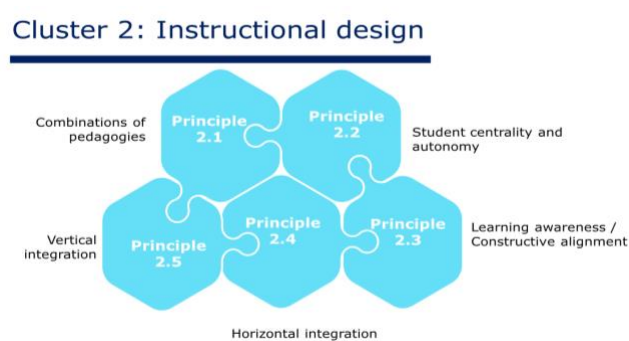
Cluster 2: Instructional design

Combinations of pedagogies

Principle 2.1

Principle 2.2

Student centrality and autonomy

Vertical integration

Principle 2.5

Principle 2.4

Principle 2.3

Learning awareness / Constructive alignment

Horizontal integration